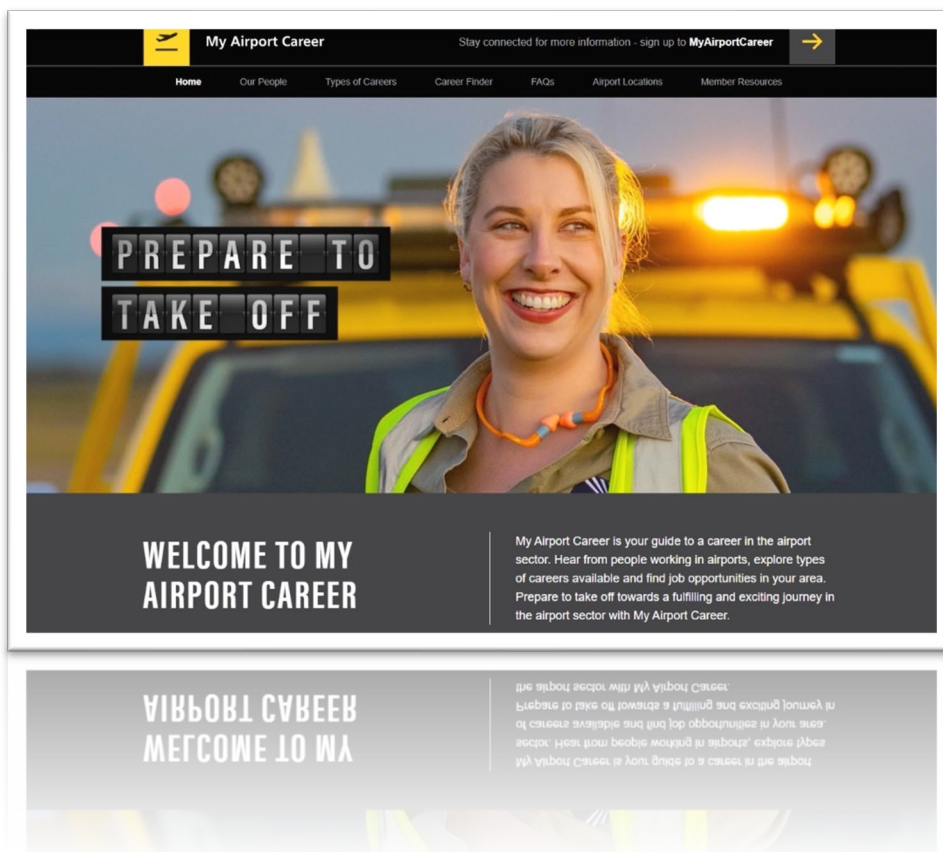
My Airport Career

Stay connected for more information - sign up to MyAirportCareer

Home Our People Types of Careers Career Finder FAQs Airport Locations Member Resources

PREPARE TO
TAKE OFF

WELCOME TO MY AIRPORT CAREER

My Airport Career is your guide to a career in the airport sector. Hear from people working in airports, explore types of careers available and find job opportunities in your area. Prepare to take off towards a fulfilling and exciting journey in the airport sector with My Airport Career.